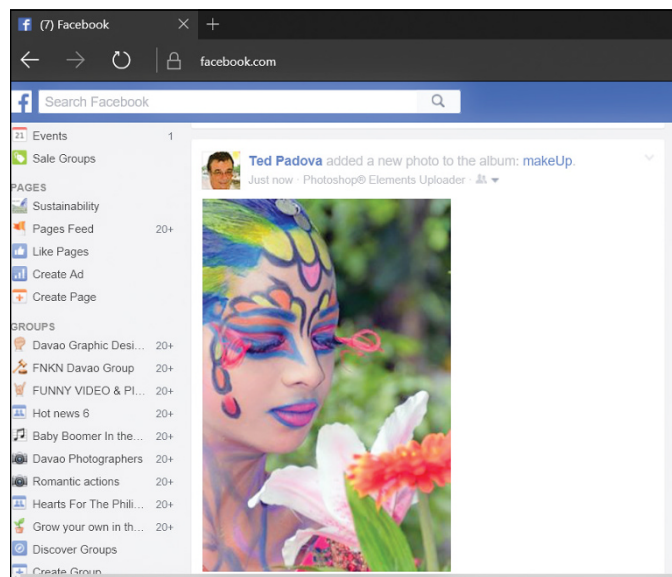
(7) Facebook

facebook.com

Search Facebook

Events 1
Sale Groups

PAGES
Sustainability
Pages Feed 20+
Like Pages
Create Ad
Create Page

GROUPS
Davao Graphic Desi... 20+
FNKN Davao Group 20+
FUNNY VIDEO & PI... 20+
Hot news 6 20+
Baby Boomer In the... 20+
Davao Photographers 20+
Romantic actions 20+
Hearts For The Phili... 20+
Grow your own in th... 20+
Discover Groups
Create Group

Ted Padova added a new photo to the album: makeUp.
Just now · Photoshop® Elements Uploader ·